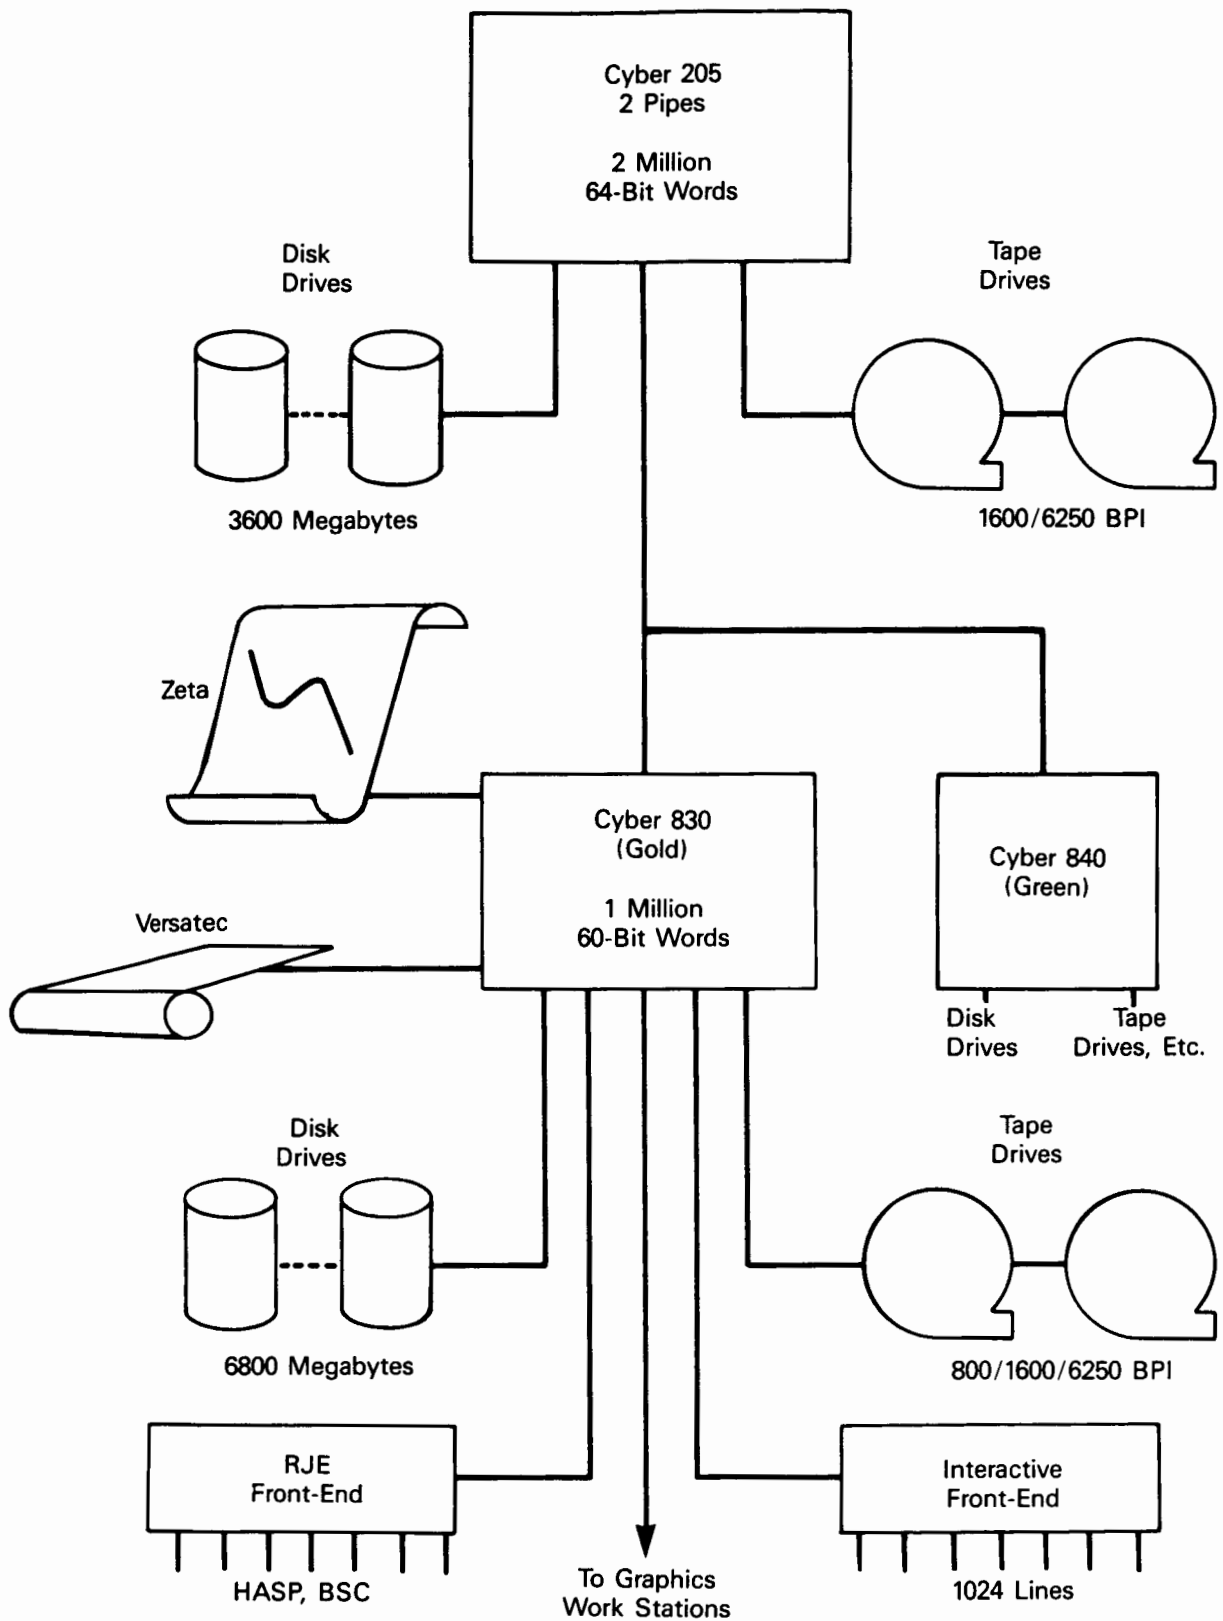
Cyber 205
2 Pipes

2 Million
64-Bit Words

Disk
Drives

3600 Megabytes

Tape
Drives

1600/6250 BPI

Zeta

Versatec

Cyber 830
(Gold)

1 Million
60-Bit Words

Cyber 840
(Green)

Disk
Drives

Tape
Drives, Etc.

Disk
Drives

6800 Megabytes

Tape
Drives

800/1600/6250 BPI

RJE
Front-End

HASP, BSC

To Graphics
Work Stations

Interactive
Front-End

1024 Lines